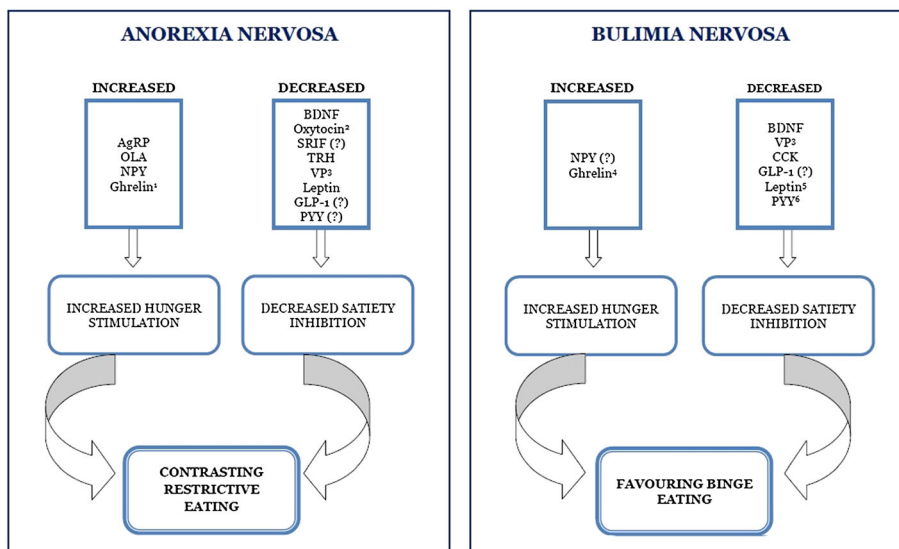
ANOREXIA NERVOSA

INCREASED

AgRP
OLA
NPY
Ghrelin$^1$

DECREASED

BDNF
Oxytocin$^2$
SRIF (?)
TRH
VP$^3$
Leptin
GLP-1 (?)
PYY (?)

INCREASED HUNGER STIMULATION

DECREASED SATIETY INHIBITION

CONTRASTING RESTRICTIVE EATING

BULIMIA NERVOSA

INCREASED

NPY (?)
Ghrelin$^4$

DECREASED

BDNF
VP$^3$
CCK
GLP-1 (?)
Leptin$^5$
PYY$^6$

INCREASED HUNGER STIMULATION

DECREASED SATIETY INHIBITION

FAVOURING BINGE EATING